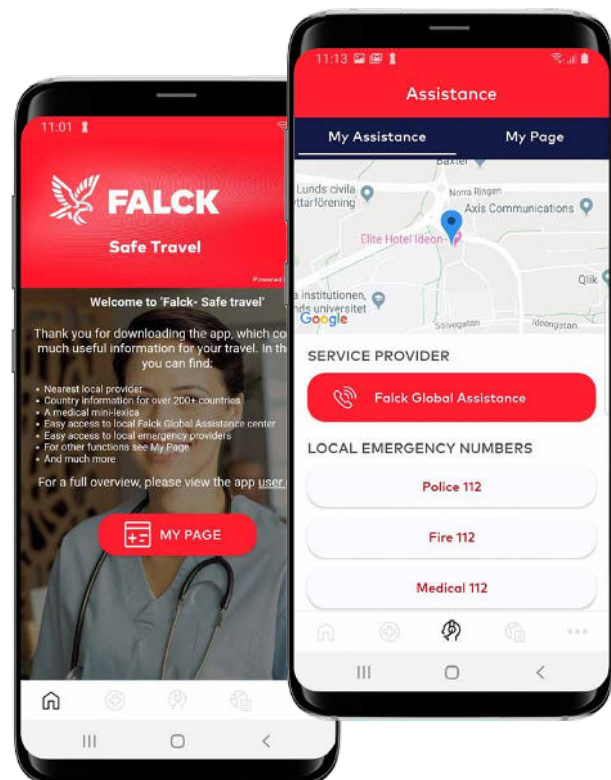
11:01

FALCK

Safe Travel

Powered

Welcome to 'Falck- Safe travel'

Thank you for downloading the app, which co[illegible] much useful information for your travel. In th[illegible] you can find:

• Nearest local provider
• Country information for over 200+ countries
• A medical mini-lexica
• Easy access to local Falck Global Assistance center
• Easy access to local emergency providers
• For other functions see My Page
• And much more

For a full overview, please view the app user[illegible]

MY PAGE

11:13

Assistance

My Assistance

My Page

Baxter

Lunds civila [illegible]ttarförening

Norra Ringen

Axis Communications

Elite Hotel Ideon

Qlik

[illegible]e institutionen, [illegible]nds universitet

Google

Sölvegatan

Ideongatan

SERVICE PROVIDER

Falck Global Assistance

LOCAL EMERGENCY NUMBERS

Police 112

Fire 112

Medical 112